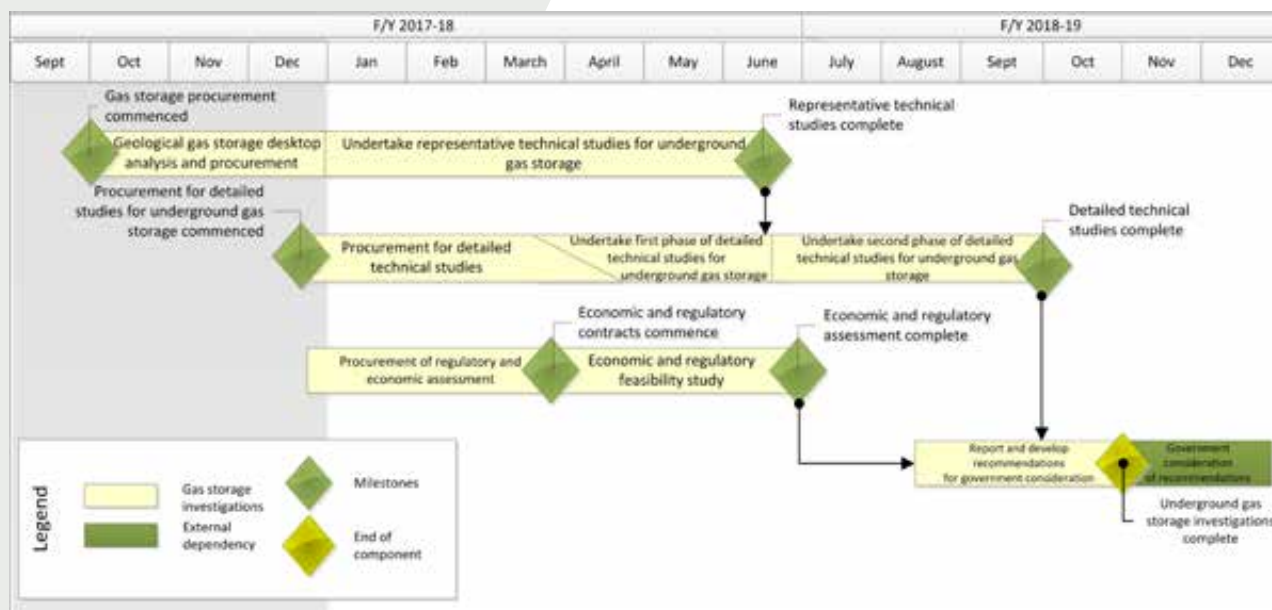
F/Y 2017-18

F/Y 2018-19

| Sept | Oct | Nov | Dec | Jan | Feb | March | April | May | June | July | August | Sept | Oct | Nov | Dec |
|---|---|---|---|---|---|---|---|---|---|---|---|---|---|---|---|

Gas storage procurement commenced

Geological gas storage desktop analysis and procurement

Undertake representative technical studies for underground gas storage

Representative technical studies complete

Procurement for detailed studies for underground gas storage commenced

Procurement for detailed technical studies

Undertake first phase of detailed technical studies for underground gas storage

Undertake second phase of detailed technical studies for underground gas storage

Detailed technical studies complete

Economic and regulatory contracts commence

Economic and regulatory assessment complete

Procurement of regulatory and economic assessment

Economic and regulatory feasibility study

Report and develop recommendations for government consideration

Government consideration of recommendations

Underground gas storage investigations complete

Legend

Gas storage investigations

External dependency

Milestones

End of component